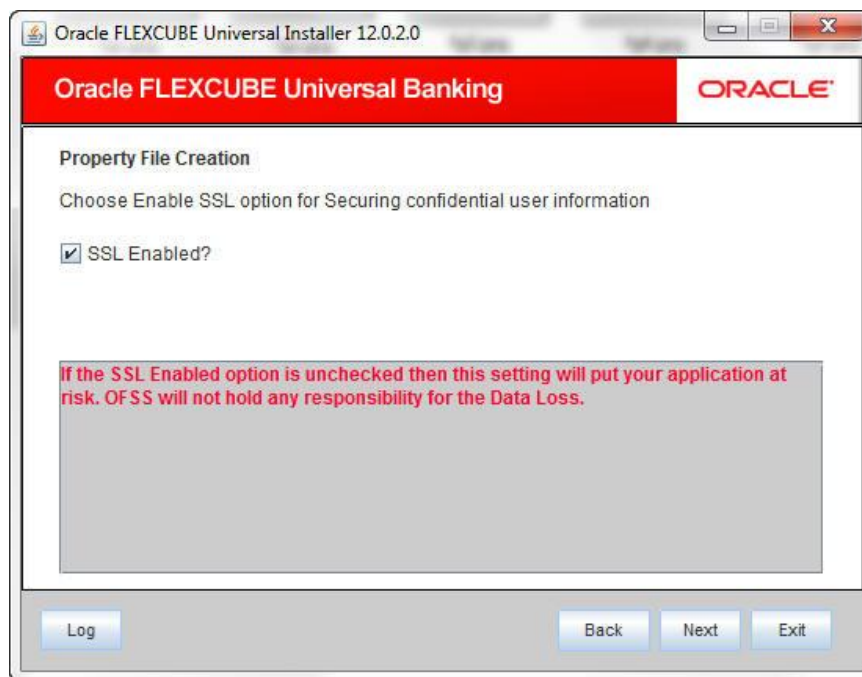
Oracle FLEXCUBE Universal Installer 12.0.2.0

Oracle FLEXCUBE Universal Banking

ORACLE

Property File Creation

Choose Enable SSL option for Securing confidential user information

SSL Enabled?

If the SSL Enabled option is unchecked then this setting will put your application at risk. OFSS will not hold any responsibility for the Data Loss.

Log

Back

Next

Exit